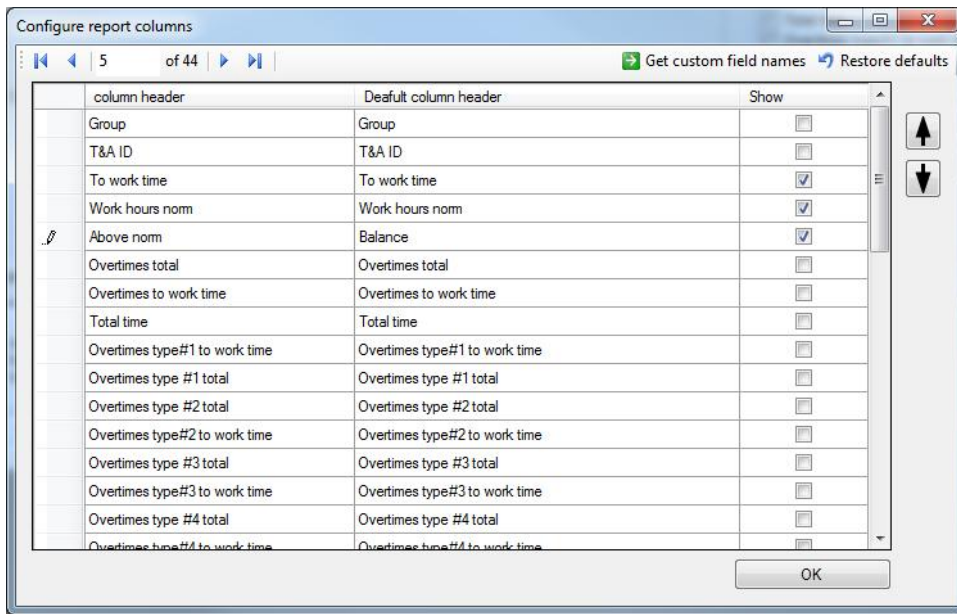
Configure report columns

5 of 44

Get custom field names Restore defaults

| column header | Deafult column header | Show |
|---|---|---|
| Group | Group | ☐ |
| T&A ID | T&A ID | ☐ |
| To work time | To work time | ☑ |
| Work hours norm | Work hours norm | ☑ |
| Above norm | Balance | ☑ |
| Overtimes total | Overtimes total | ☐ |
| Overtimes to work time | Overtimes to work time | ☐ |
| Total time | Total time | ☐ |
| Overtimes type#1 to work time | Overtimes type#1 to work time | ☐ |
| Overtimes type #1 total | Overtimes type #1 total | ☐ |
| Overtimes type #2 total | Overtimes type #2 total | ☐ |
| Overtimes type#2 to work time | Overtimes type#2 to work time | ☐ |
| Overtimes type #3 total | Overtimes type #3 total | ☐ |
| Overtimes type#3 to work time | Overtimes type#3 to work time | ☐ |
| Overtimes type #4 total | Overtimes type #4 total | ☐ |
| Overtimes type#4 to work time | Overtimes type#4 to work time | ☐ |

OK